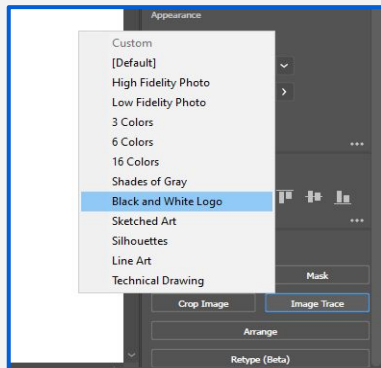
Appearance

Custom
[Default]
High Fidelity Photo
Low Fidelity Photo
3 Colors
6 Colors
16 Colors
Shades of Gray
Black and White Logo
Sketched Art
Silhouettes
Line Art
Technical Drawing

Mask
Crop Image
Image Trace
Arrange
Retype (Beta)